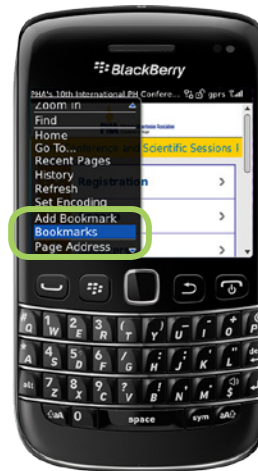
BlackBerry

PHA's 10th International PH Confere... gprs

Zoom In
Find
Home
Go To...
Recent Pages
History
Refresh
Set Encoding
Add Bookmark
Bookmarks
Page Address

Scientific Sessions

Registration

space
sym